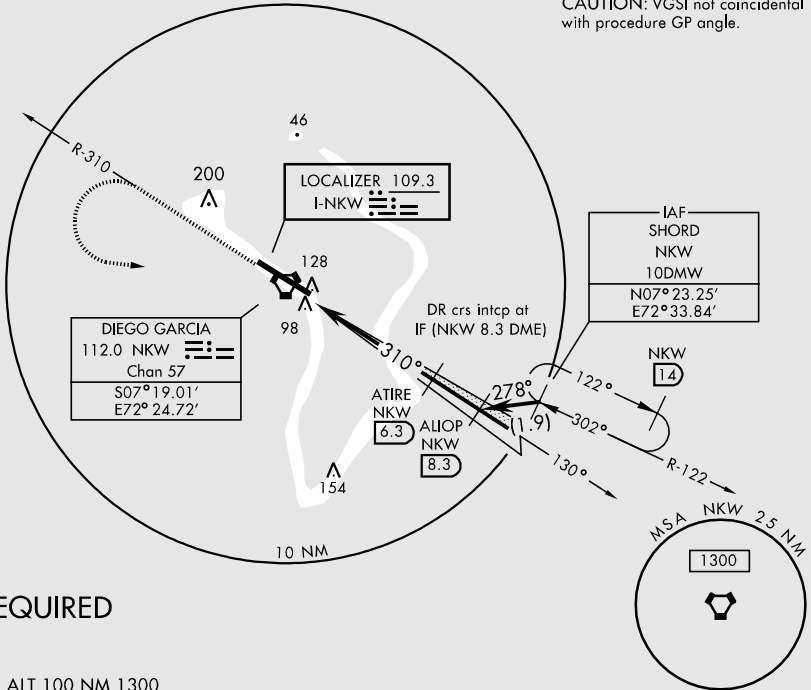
CAUTION: VGSI not coincidental with procedure GP angle.

46

R-310

200

LOCALIZER 109.3
I-NKW

128

98

DIEGO GARCIA
112.0 NKW
Chan 57
S07°19.01′
E72° 24.72′

IAF
SHORD
NKW
10DMW
N07°23.25′
E72°33.84′

DR crs intcp at
IF (NKW 8.3 DME)

310°

278°

122°

NKW
14

ATIRE
NKW
6.3

ALIOP
NKW
8.3

(1.9)

302°

130°

R-122

154

10 NM

MSA NKW 25 NM

1300

EQUIRED

ALT 100 NM 1300